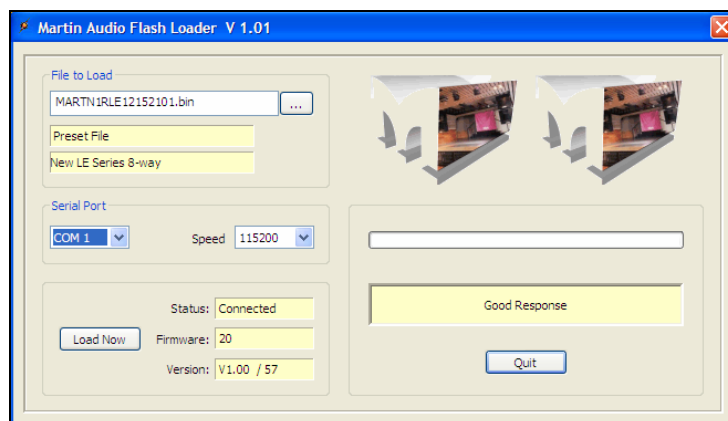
Martin Audio Flash Loader V 1.01

File to Load

MARTN1RLE12152101.bin

...

Preset File

New LE Series 8-way

Serial Port

COM 1

Speed 115200

Status: Connected

Load Now

Firmware: 20

Version: V1.00 / 57

Good Response

Quit